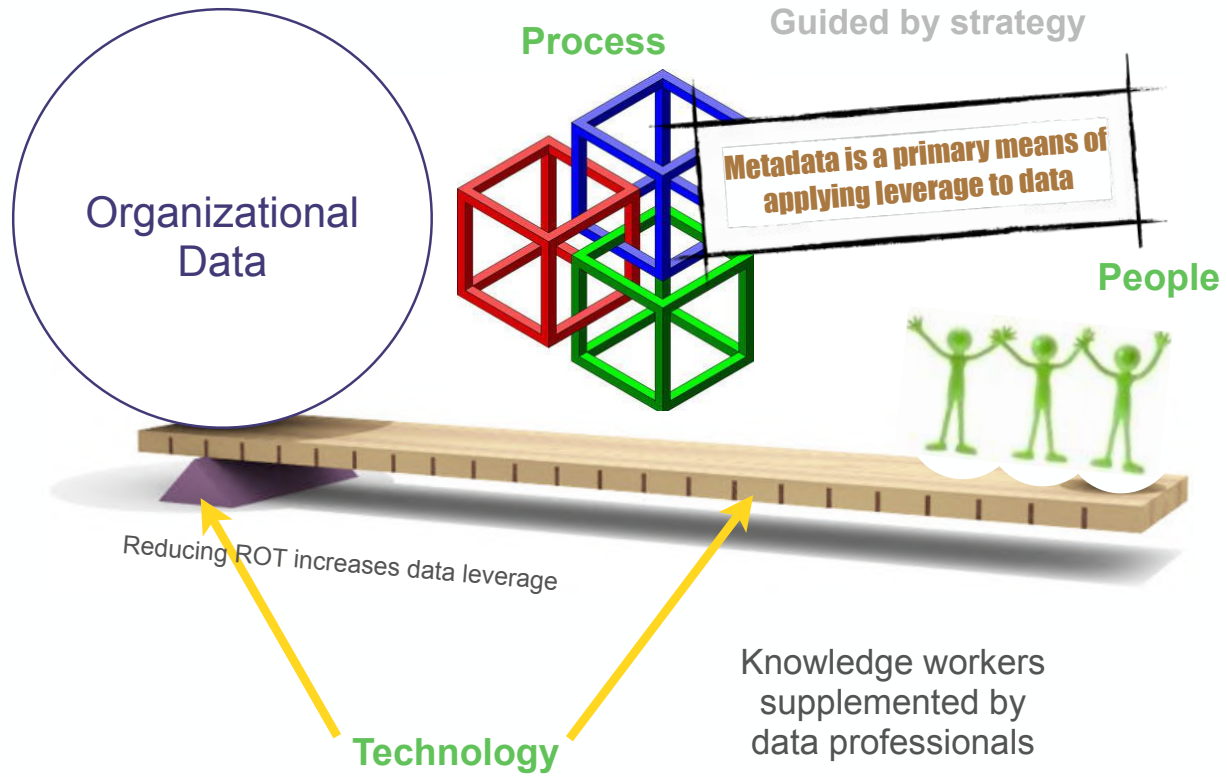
Guided by strategy

Process

Organizational Data

Metadata is a primary means of applying leverage to data

People

Reducing ROT increases data leverage

Knowledge workers supplemented by data professionals

Technology